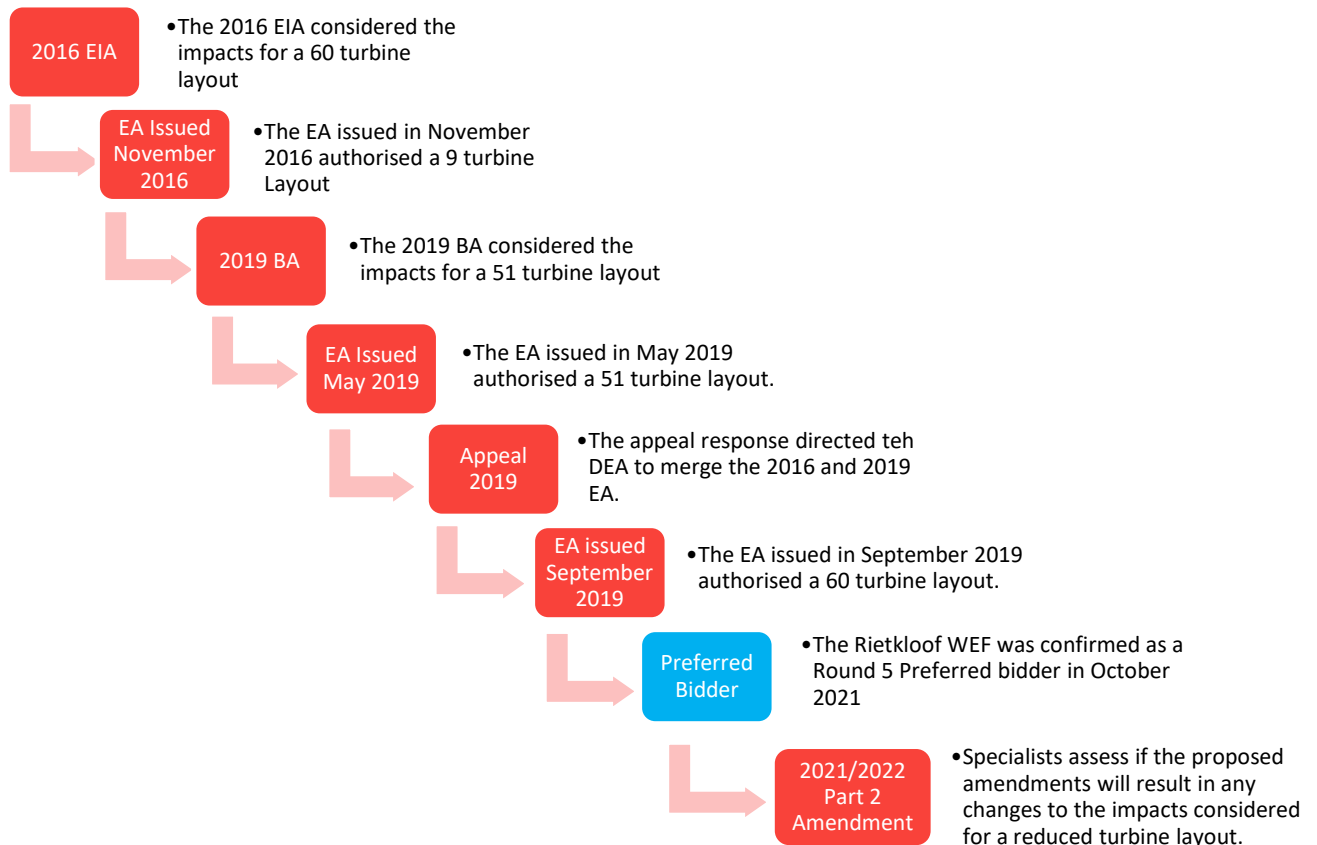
2016 EIA

•The 2016 EIA considered the impacts for a 60 turbine layout

EA Issued November 2016

•The EA issued in November 2016 authorised a 9 turbine Layout

2019 BA

•The 2019 BA considered the impacts for a 51 turbine layout

EA Issued May 2019

•The EA issued in May 2019 authorised a 51 turbine layout.

Appeal 2019

•The appeal response directed teh DEA to merge the 2016 and 2019 EA.

EA issued September 2019

•The EA issued in September 2019 authorised a 60 turbine layout.

Preferred Bidder

•The Rietkloof WEF was confirmed as a Round 5 Preferred bidder in October 2021

2021/2022 Part 2 Amendment

•Specialists assess if the proposed amendments will result in any changes to the impacts considered for a reduced turbine layout.